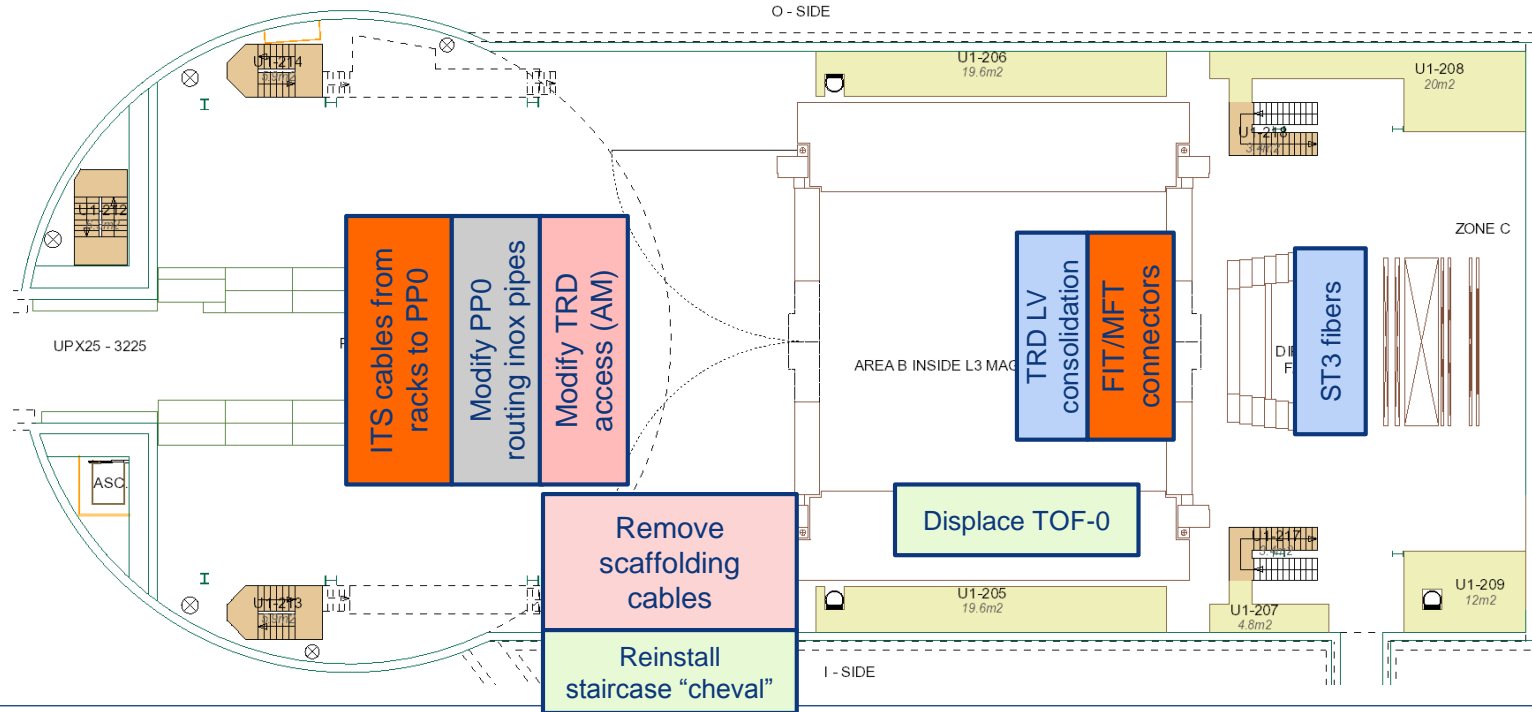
O - SIDE

U1-214

U1-206
19.6m2

U1-208
20m2

U1-218

U1-212

ZONE C

ITS cables from racks to PP0

Modify PP0 routing inox pipes

Modify TRD access (AM)

TRD LV consolidation

FIT/MFT connectors

ST3 fibers

UPX25 - 3225

AREA B INSIDE L3 MAG

ASC.

Remove scaffolding cables

Displace TOF-0

U1-217

U1-213

U1-205
19.6m2

U1-207
4.8m2

U1-209
12m2

Reinstall staircase “cheval”

I - SIDE